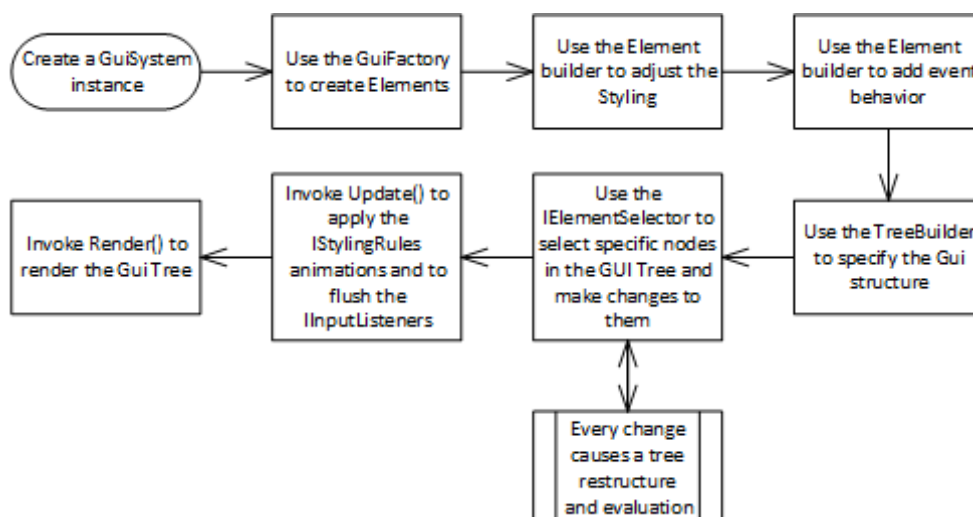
Create a GuiSystem instance

Use the GuiFactory to create Elements

Use the Element builder to adjust the Styling

Use the Element builder to add event behavior

Use the TreeBuilder to specify the Gui structure

Use the IElementSelector to select specific nodes in the GUI Tree and make changes to them

Invoke Update() to apply the IStylingRules animations and to flush the IInputListeners

Invoke Render() to render the Gui Tree

Every change causes a tree restructure and evaluation